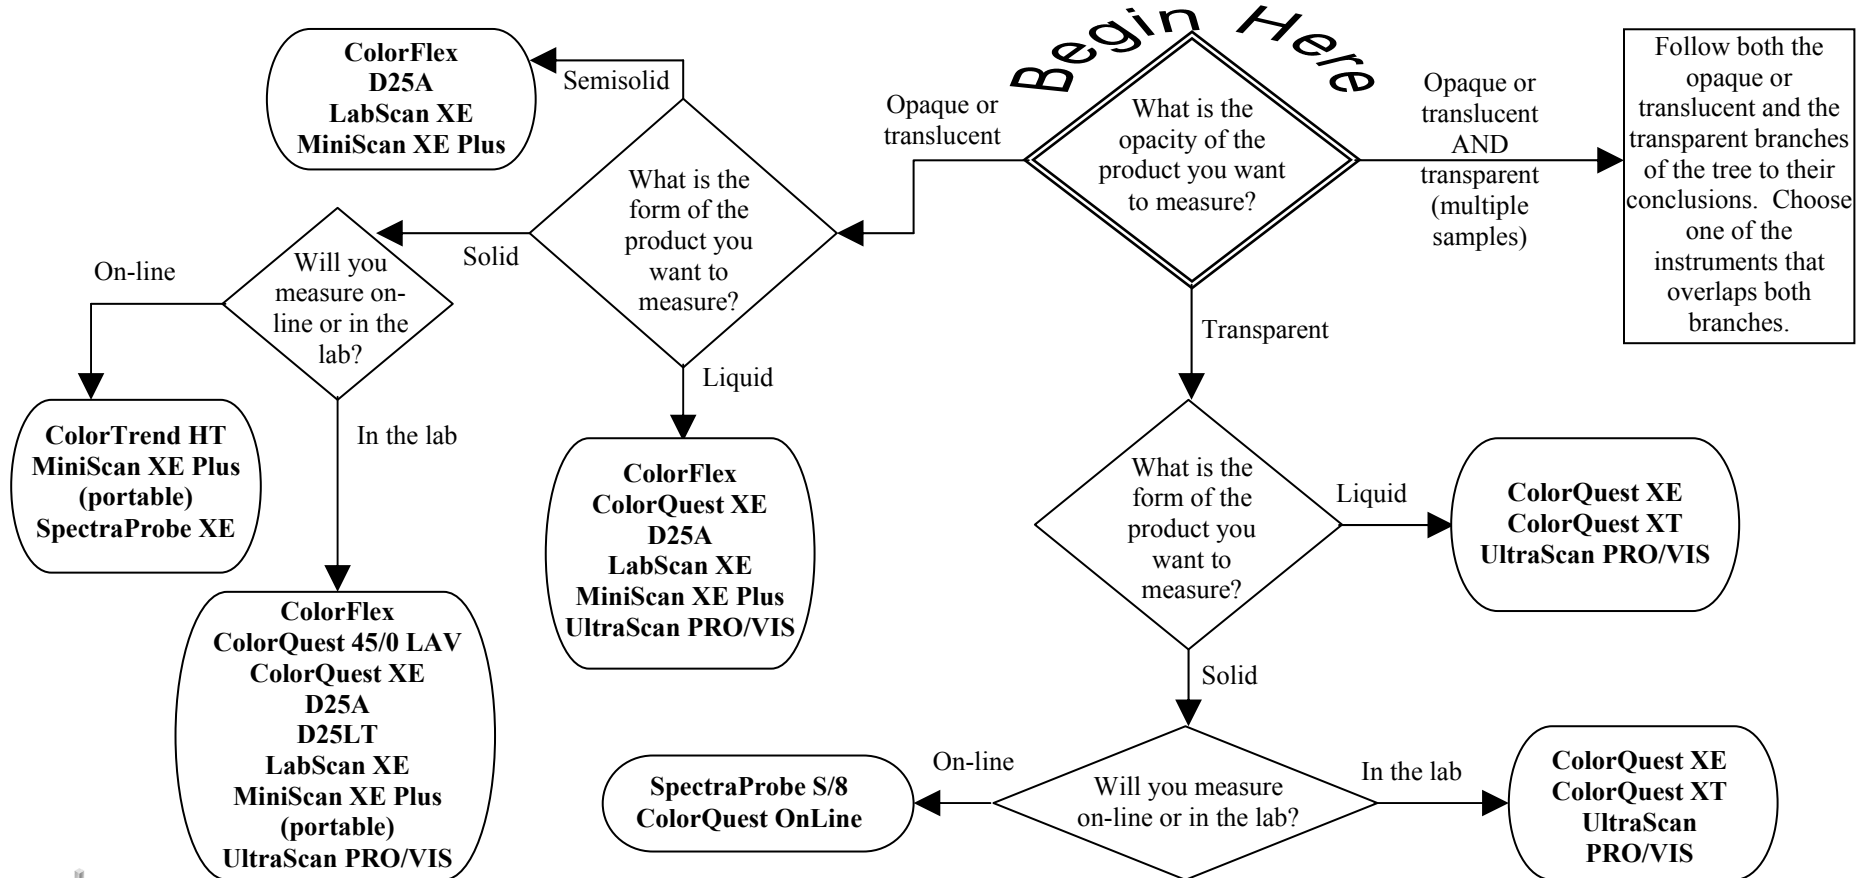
Begin Here

What is the opacity of the product you want to measure?

Opaque or translucent

Opaque or translucent AND transparent (multiple samples)

Follow both the opaque or translucent and the transparent branches of the tree to their conclusions. Choose one of the instruments that overlaps both branches.

What is the form of the product you want to measure?

Semisolid

ColorFlex
D25A
LabScan XE
MiniScan XE Plus

Solid

Will you measure on-line or in the lab?

On-line

ColorTrend HT
MiniScan XE Plus (portable)
SpectraProbe XE

In the lab

ColorFlex
ColorQuest 45/0 LAV
ColorQuest XE
D25A
D25LT
LabScan XE
MiniScan XE Plus (portable)
UltraScan PRO/VIS

Liquid

ColorFlex
ColorQuest XE
D25A
LabScan XE
MiniScan XE Plus
UltraScan PRO/VIS

Transparent

What is the form of the product you want to measure?

Liquid

ColorQuest XE
ColorQuest XT
UltraScan PRO/VIS

Solid

Will you measure on-line or in the lab?

On-line

SpectraProbe S/8
ColorQuest OnLine

In the lab

ColorQuest XE
ColorQuest XT
UltraScan PRO/VIS